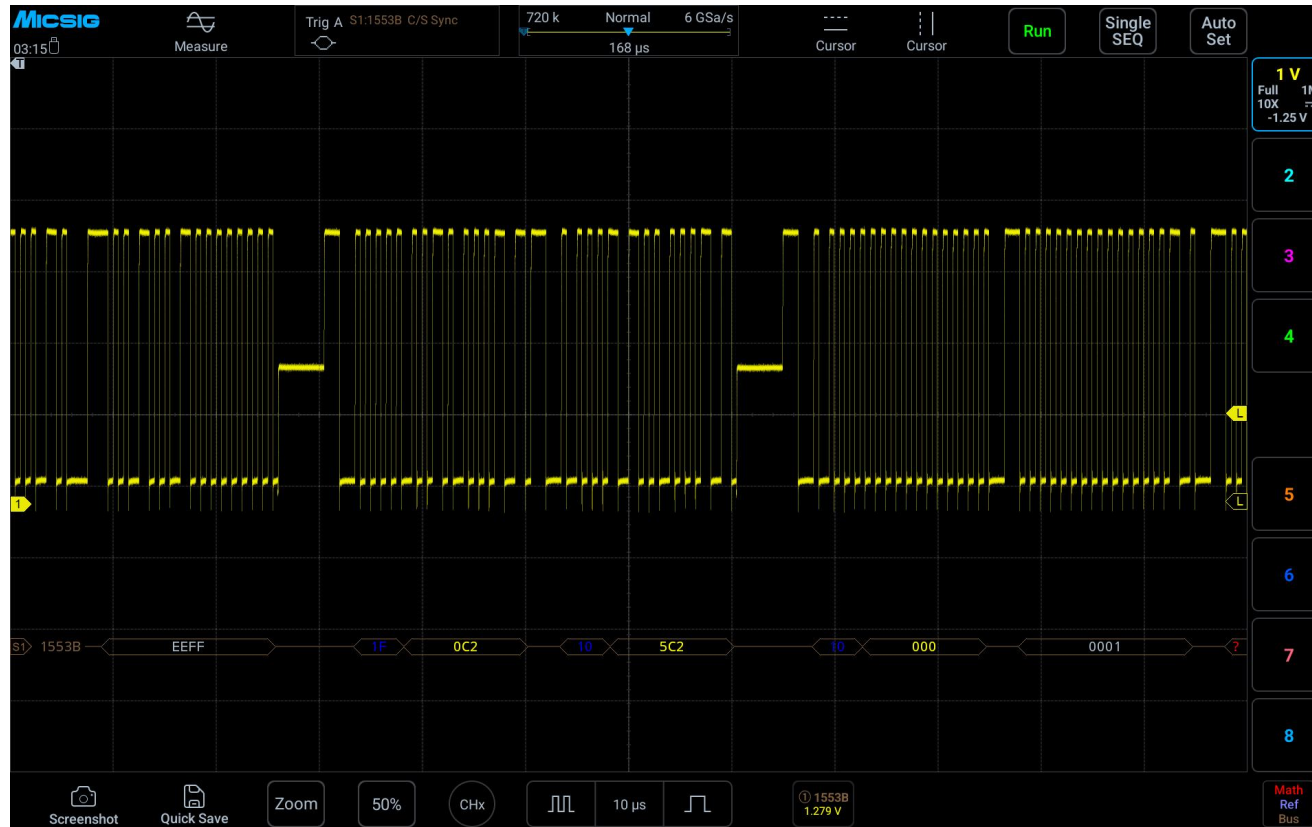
MICSIG
03:15
Measure
Trig A S1:1553B C/S Sync
720 k Normal 6 GSa/s
168 μs
Cursor Cursor
Run
Single SEQ
Auto Set
1 V
Full 1M
10X
-1.25 V
2
3
4
5
6
7
8
T
L
1
L
S1 1553B EEFF 1F 0C2 10 5C2 10 000 0001 ?
Screenshot
Quick Save
Zoom
50%
CHx
10 μs
① 1553B
1.279 V
Math
Ref
Bus